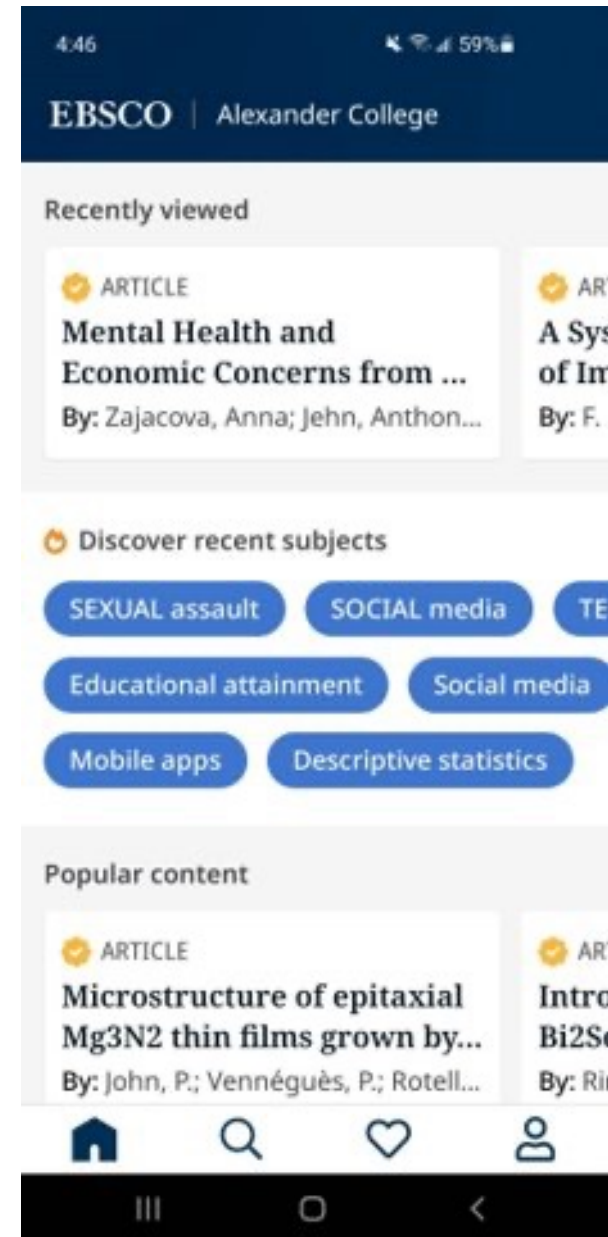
4:46 59%

EBSCO | Alexander College

Recently viewed

ARTICLE
Mental Health and Economic Concerns from ...
By: Zajacova, Anna; Jehn, Anthon...

ART
A Sys
of Im
By: F.

Discover recent subjects

SEXUAL assault
SOCIAL media
TE
Educational attainment
Social media
Mobile apps
Descriptive statistics

Popular content

ARTICLE
Microstructure of epitaxial Mg3N2 thin films grown by...
By: John, P.; Vennéguès, P.; Rotell...

ART
Intro
Bi2S
By: Ri